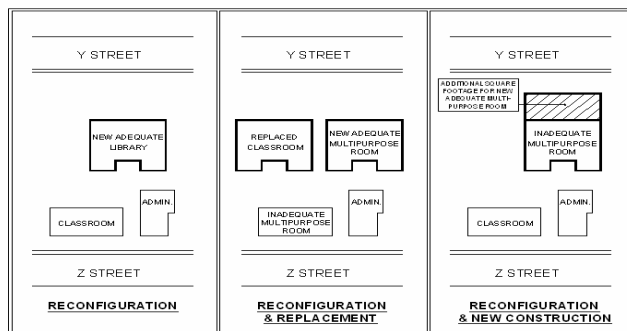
Y STREET

NEW ADEQUATE LIBRARY

CLASSROOM

ADMIN.

Z STREET

RECONFIGURATION

Y STREET

REPLACED CLASSROOM

NEW ADEQUATE MULTIPURPOSE ROOM

INADEQUATE MULTIPURPOSE ROOM

ADMIN.

Z STREET

RECONFIGURATION & REPLACEMENT

Y STREET

ADDITIONAL SQUARE FOOTAGE FOR NEW ADEQUATE MULTI-PURPOSE ROOM

INADEQUATE MULTIPURPOSE ROOM

CLASSROOM

ADMIN.

Z STREET

RECONFIGURATION & NEW CONSTRUCTION